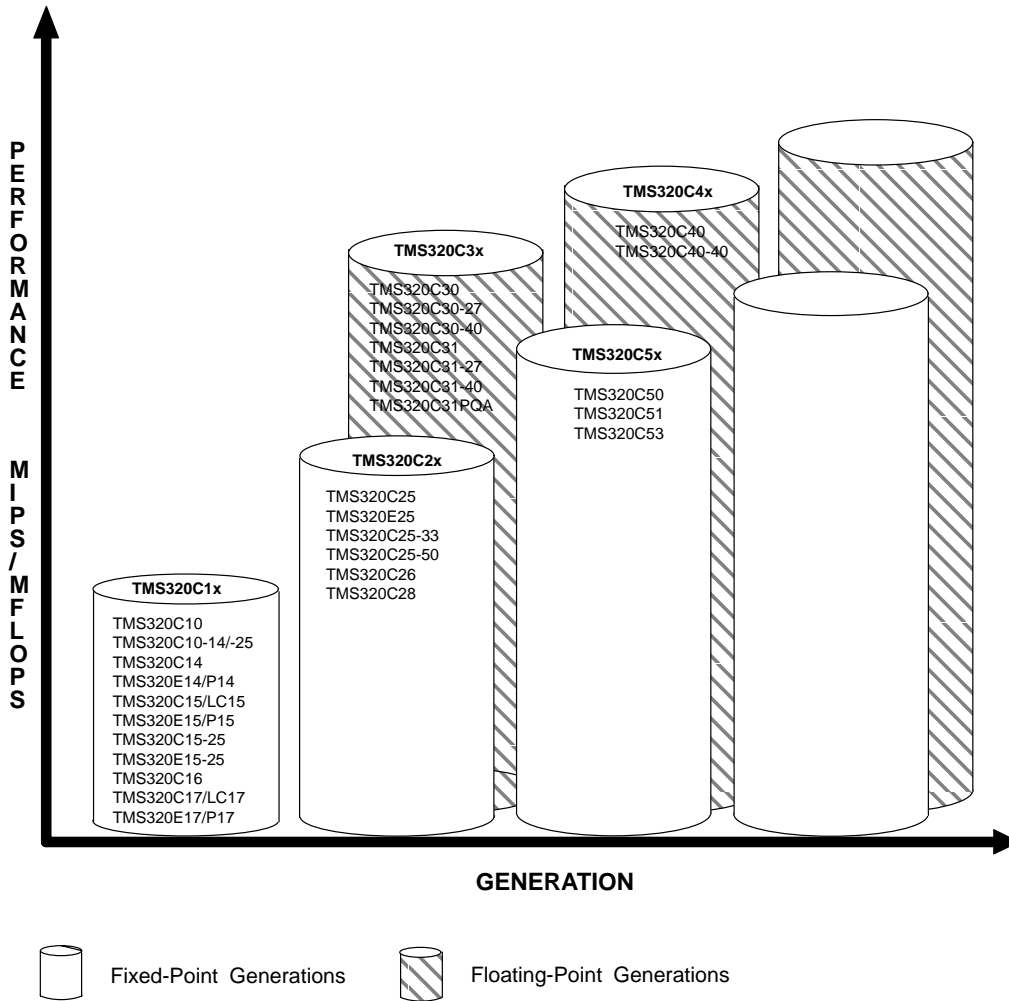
PERFORMANCE

MIPS/MFLOPS

TMS320C3x
TMS320C30
TMS320C30-27
TMS320C30-40
TMS320C31
TMS320C31-27
TMS320C31-40
TMS320C31PQA

TMS320C4x
TMS320C40
TMS320C40-40

TMS320C5x
TMS320C50
TMS320C51
TMS320C53

TMS320C2x
TMS320C25
TMS320E25
TMS320C25-33
TMS320C25-50
TMS320C26
TMS320C28

TMS320C1x
TMS320C10
TMS320C10-14/-25
TMS320C14
TMS320E14/P14
TMS320C15/LC15
TMS320E15/P15
TMS320C15-25
TMS320E15-25
TMS320C16
TMS320C17/LC17
TMS320E17/P17

GENERATION

Fixed-Point Generations

Floating-Point Generations